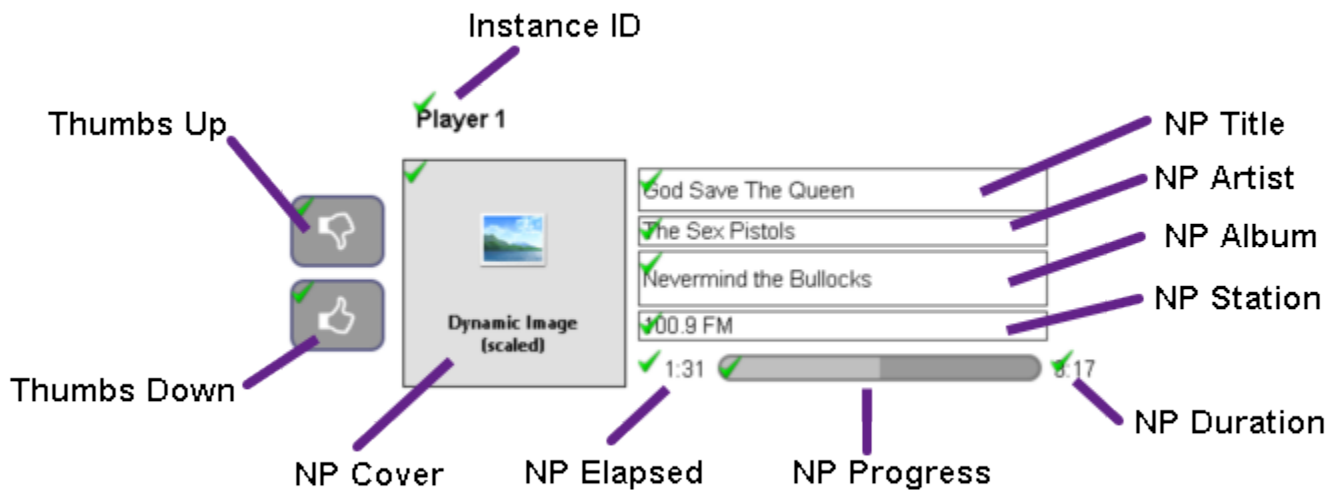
Instance ID

Player 1

Thumbs Up

Thumbs Down

Dynamic Image (scaled)

NP Cover

NP Title

NP Artist

NP Album

NP Station

God Save The Queen

The Sex Pistols

Nevermind the Bullocks

100.9 FM

1:31

3:17

NP Elapsed

NP Progress

NP Duration